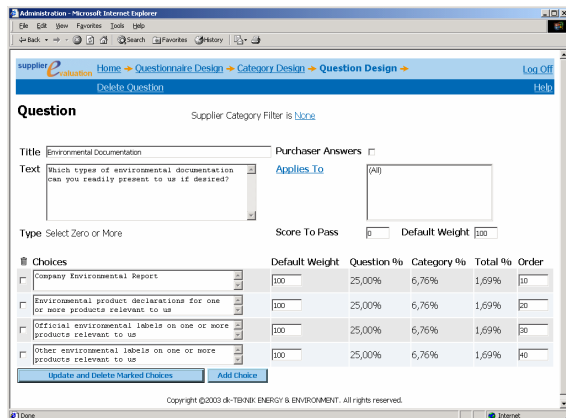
Administration - Microsoft Internet Explorer

File Edit View Favorites Tools Help

Back Search Favorites History

supplier evaluation Home → Questionnaire Design → Category Design → Question Design → Log Off

Delete Question Help

Question

Supplier Category Filter is None

Title Environmental Documentation

Purchaser Answers

Text Which types of environmental documentation can you readily present to us if desired?

Applies To

(All)

Type Select Zero or More

Score To Pass 0

Default Weight 100

| Choices | Default Weight | Question % | Category % | Total % | Order |
|---|---|---|---|---|---|
| Company Environmental Report | 100 | 25,00% | 6,76% | 1,69% | 10 |
| Environmental product declarations for one or more products relevant to us | 100 | 25,00% | 6,76% | 1,69% | 20 |
| Official environmental labels on one or more products relevant to us | 100 | 25,00% | 6,76% | 1,69% | 30 |
| Other environmental labels on one or more products relevant to us | 100 | 25,00% | 6,76% | 1,69% | 40 |

Update and Delete Marked Choices

Add Choice

Copyright @2003 dk-TEKNIK ENERGY & ENVIRONMENT. All rights reserved.

Done

Internet